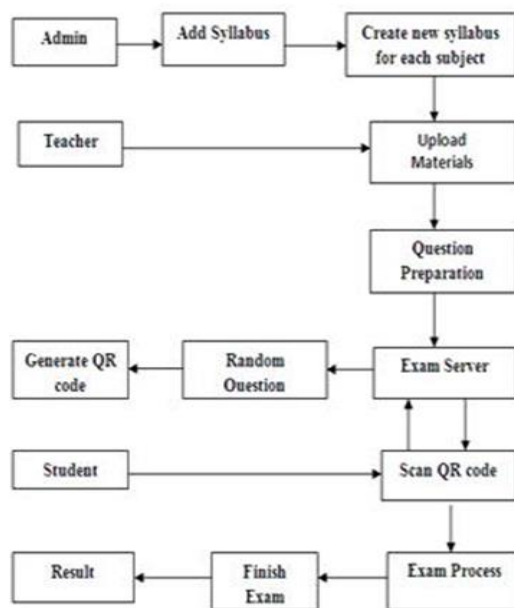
Admin

Add Syllabus

Create new syllabus for each subject

Teacher

Upload Materials

Question Preparation

Generate QR code

Random Ouestion

Exam Server

Student

Scan QR code

Result

Finish Exam

Exam Process